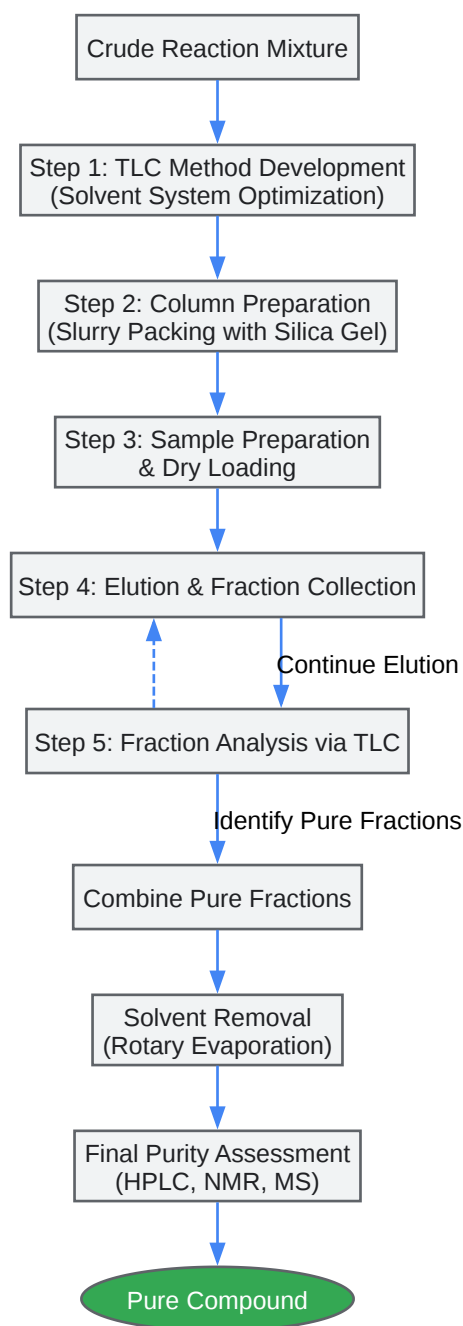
Crude Reaction Mixture

Step 1: TLC Method Development
(Solvent System Optimization)

Step 2: Column Preparation
(Slurry Packing with Silica Gel)

Step 3: Sample Preparation
& Dry Loading

Step 4: Elution & Fraction Collection

Continue Elution

Step 5: Fraction Analysis via TLC

Identify Pure Fractions

Combine Pure Fractions

Solvent Removal
(Rotary Evaporation)

Final Purity Assessment
(HPLC, NMR, MS)

Pure Compound